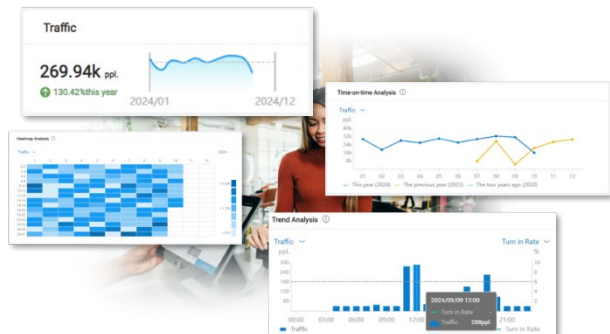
Traffic

269.94k ppl.

130.42%this year

2024/01

2024/12

Time-on-time Analysis ⓘ

Traffic

ppl.

40k

32k

24k

16k

8k

0k

01 02 03 04 05 06 07 08 09 10 11 12

— This year (2024) — The previous year (2023) — The two years ago (2022)

Heatmap Analysis ⓘ

Traffic

2024

Trend Analysis ⓘ

Traffic

Turn in Rate

ppl.

%

240

200

160

120

80

40

0

00:00 03:00 06:00 09:00 12:00 21:00

2024/09/09 12:00

Turn in Rate

Traffic 280ppl.

Traffic

Turn in Rate